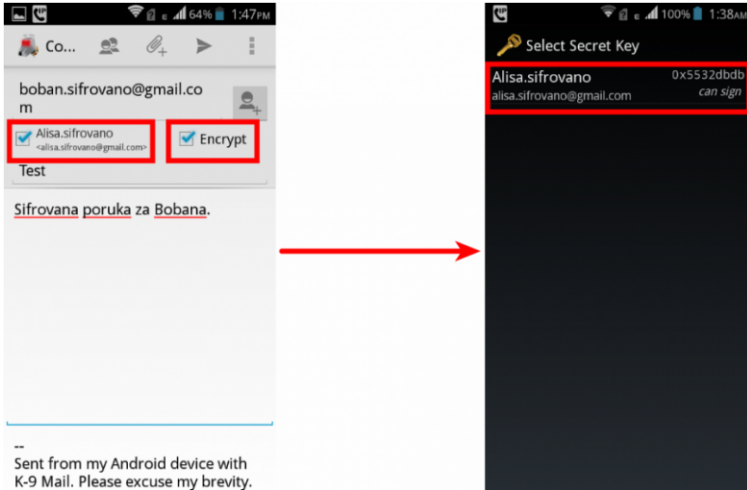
64% 1:47PM

Co...

boban.sifrovano@gmail.com

Alisa.sifrovano
<alisa.sifrovano@gmail.com>

Encrypt

Test

Sifrovana poruka za Bobana.

--
Sent from my Android device with K-9 Mail. Please excuse my brevity.

100% 1:38AM

Select Secret Key

Alisa.sifrovano
alisa.sifrovano@gmail.com

0x5532dbdb
can sign